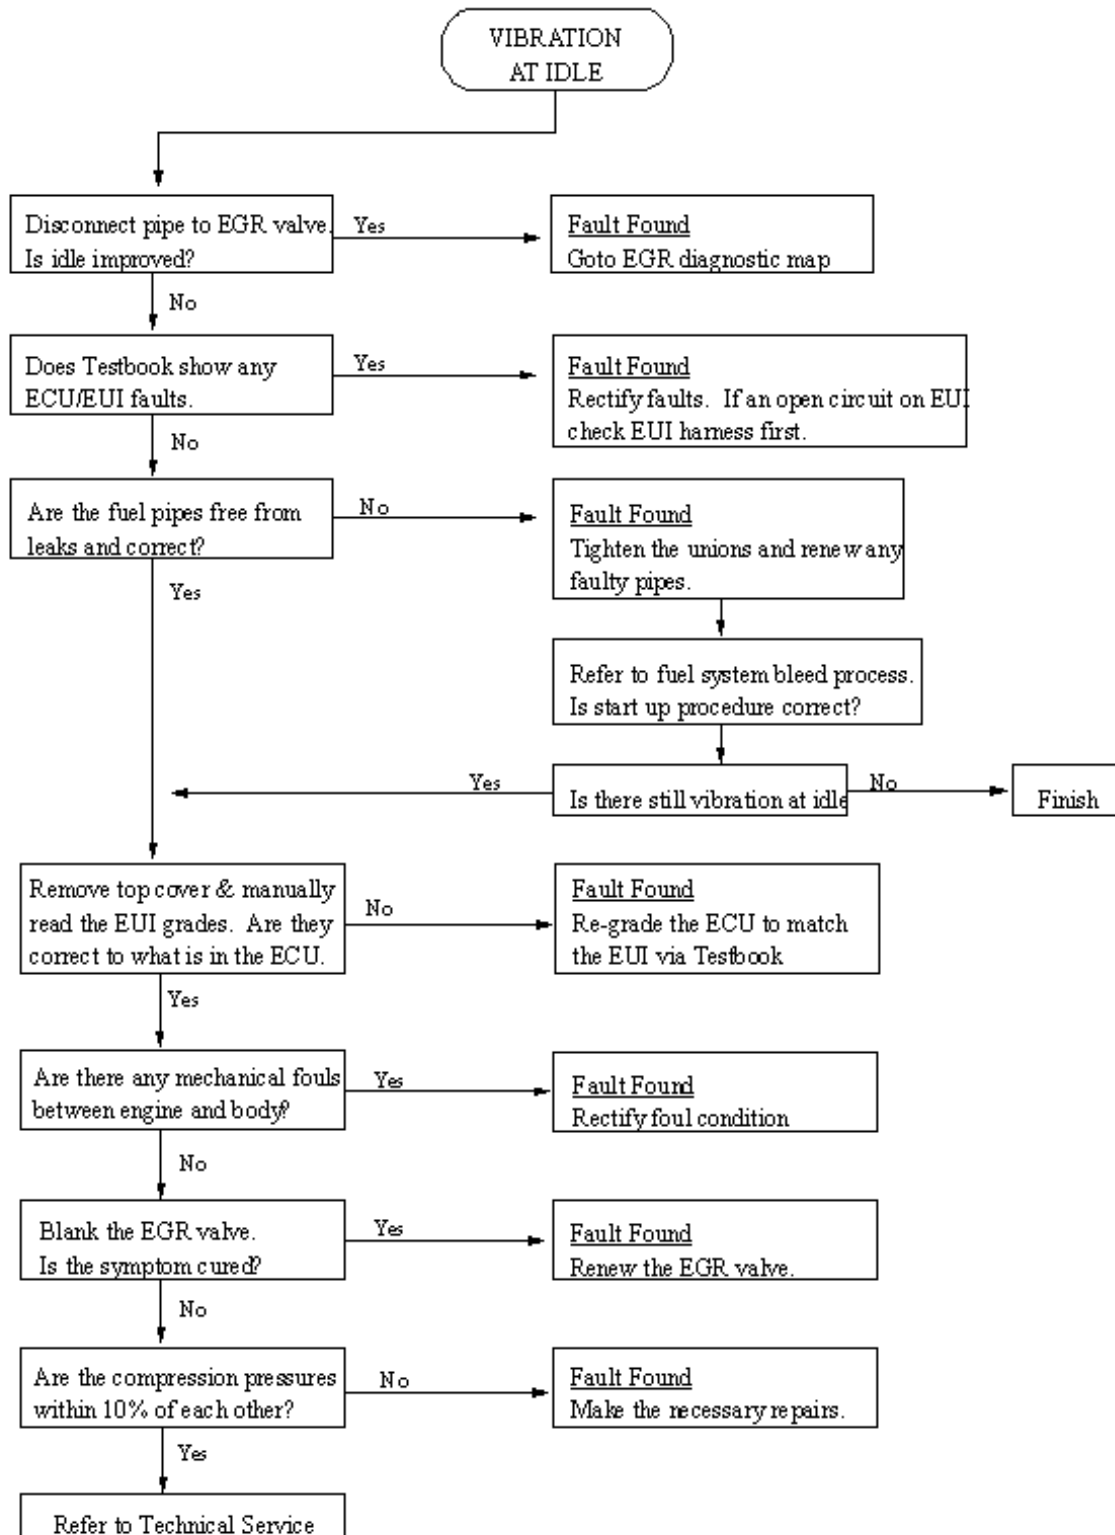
VIBRATION AT IDLE

Disconnect pipe to EGR valve. Is idle improved?

Yes

Fault Found
Goto EGR diagnostic map

No

Does Testbook show any ECU/EUI faults.

Yes

Fault Found
Rectify faults. If an open circuit on EUI check EUI harness first.

No

Are the fuel pipes free from leaks and correct?

No

Fault Found
Tighten the unions and renew any faulty pipes.

Refer to fuel system bleed process. Is start up procedure correct?

Is there still vibration at idle

No

Finish

Yes

Yes

Remove top cover & manually read the EUI grades. Are they correct to what is in the ECU.

No

Fault Found
Re-grade the ECU to match the EUI via Testbook

Yes

Are there any mechanical fouls between engine and body?

Yes

Fault Found
Rectify foul condition

No

Blank the EGR valve. Is the symptom cured?

Yes

Fault Found
Renew the EGR valve.

No

Are the compression pressures within 10% of each other?

No

Fault Found
Make the necessary repairs.

Yes

Refer to Technical Service